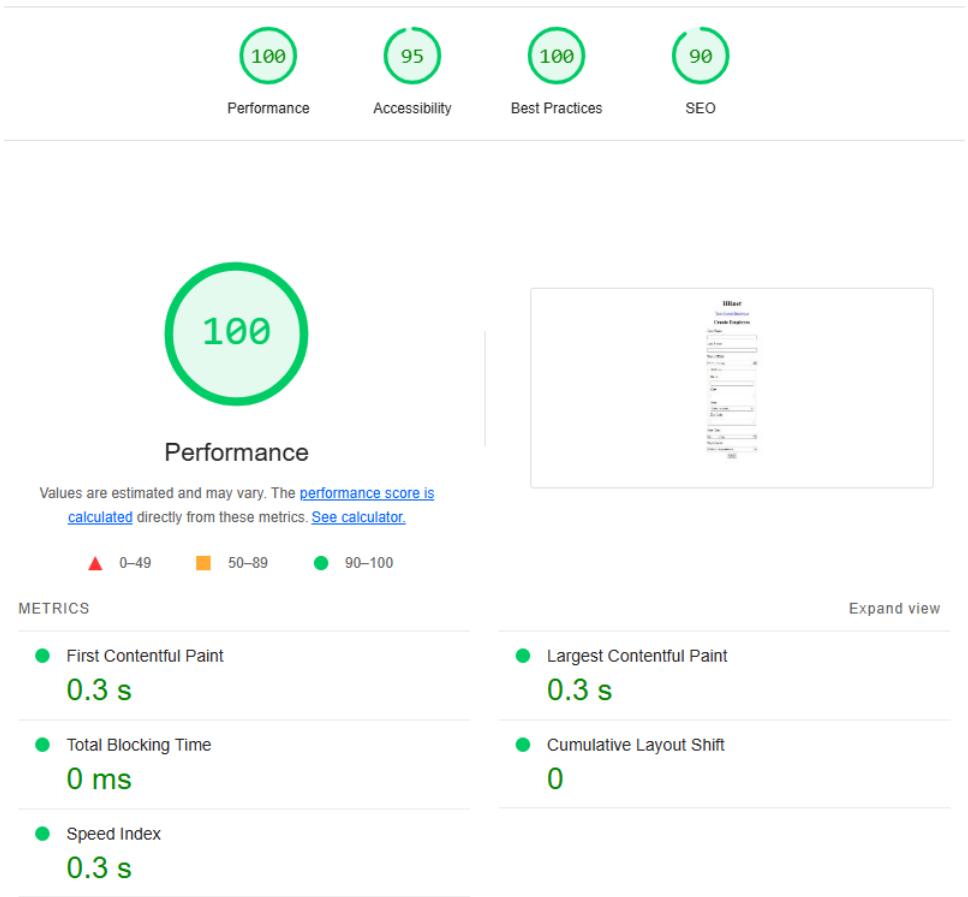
100
Performance

95
Accessibility

100
Best Practices

90
SEO

100

Performance

Values are estimated and may vary. The performance score is calculated directly from these metrics. See calculator.

0–49 50–89 90–100

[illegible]

METRICS

Expand view

First Contentful Paint
0.3 s

Largest Contentful Paint
0.3 s

Total Blocking Time
0 ms

Cumulative Layout Shift
0

Speed Index
0.3 s